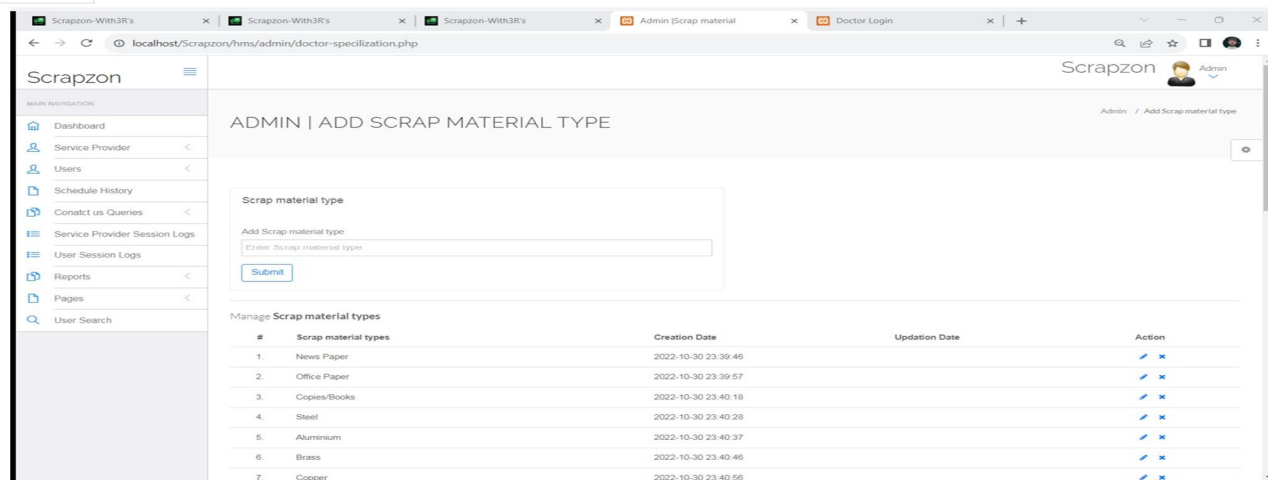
Scrapzon-With3R's × | Scrapzon-With3R's × | Scrapzon-With3R's × | Admin |Scrap material × | Doctor Login × | +

localhost/Scrapzon/hms/admin/doctor-specilization.php

Scrapzon

Scrapzon Admin

MAIN NAVIGATION

Dashboard
Service Provider
Users
Schedule History
Conatct us Queries
Service Provider Session Logs
User Session Logs
Reports
Pages
User Search

ADMIN | ADD SCRAP MATERIAL TYPE

Admin / Add Scrap material type

Scrap material type

Add Scrap material type

Enter Scrap material type

Submit

Manage Scrap material types

| # | Scrap material types | Creation Date | Updation Date | Action |
|---|---|---|---|---|
| 1. | News Paper | 2022-10-30 23:39:46 | | |
| 2. | Office Paper | 2022-10-30 23:39:57 | | |
| 3. | Copies/Books | 2022-10-30 23:40:18 | | |
| 4. | Steel | 2022-10-30 23:40:28 | | |
| 5. | Aluminium | 2022-10-30 23:40:37 | | |
| 6. | Brass | 2022-10-30 23:40:46 | | |
| 7. | Copper | 2022-10-30 23:40:56 | | |